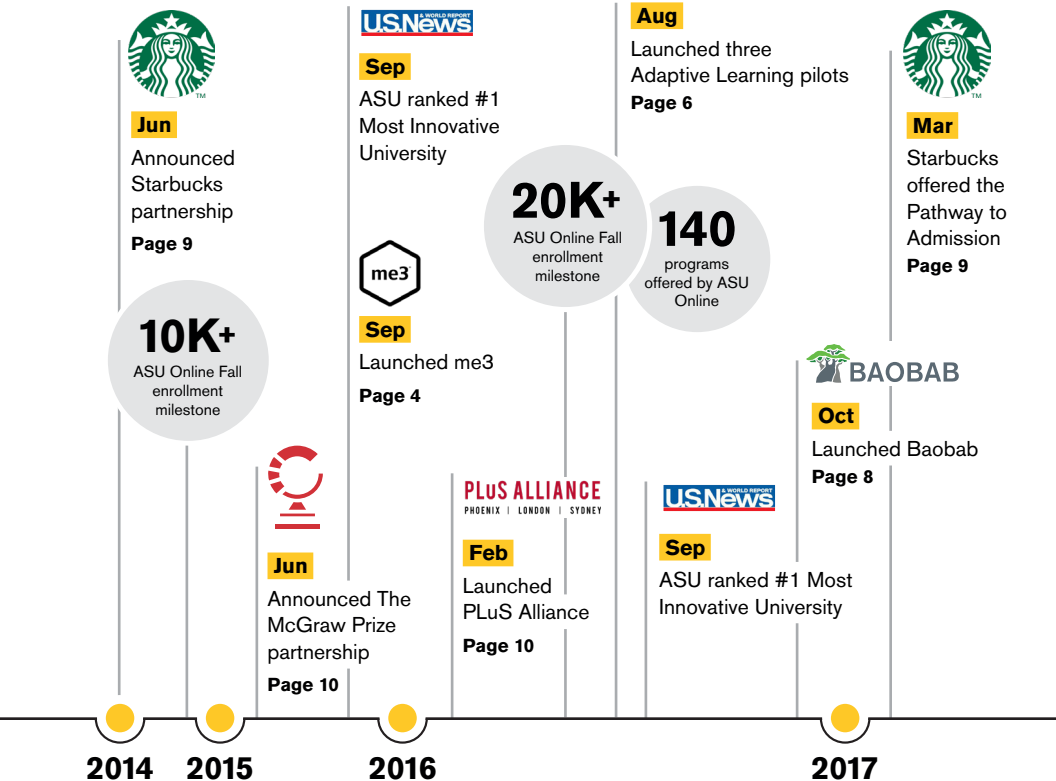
Jun
Announced Starbucks partnership
Page 9

10K+
ASU Online Fall enrollment milestone

Jun
Announced The McGraw Prize partnership
Page 10

U.S.News & WORLD REPORT
Sep
ASU ranked #1 Most Innovative University

me3
Sep
Launched me3
Page 4

20K+
ASU Online Fall enrollment milestone

PLuS ALLIANCE
PHOENIX | LONDON | SYDNEY
Feb
Launched PLuS Alliance
Page 10

Aug
Launched three Adaptive Learning pilots
Page 6

140
programs offered by ASU Online

U.S.News & WORLD REPORT
Sep
ASU ranked #1 Most Innovative University

BAOBAB
Oct
Launched Baobab
Page 8

Mar
Starbucks offered the Pathway to Admission
Page 9

2014
2015
2016
2017